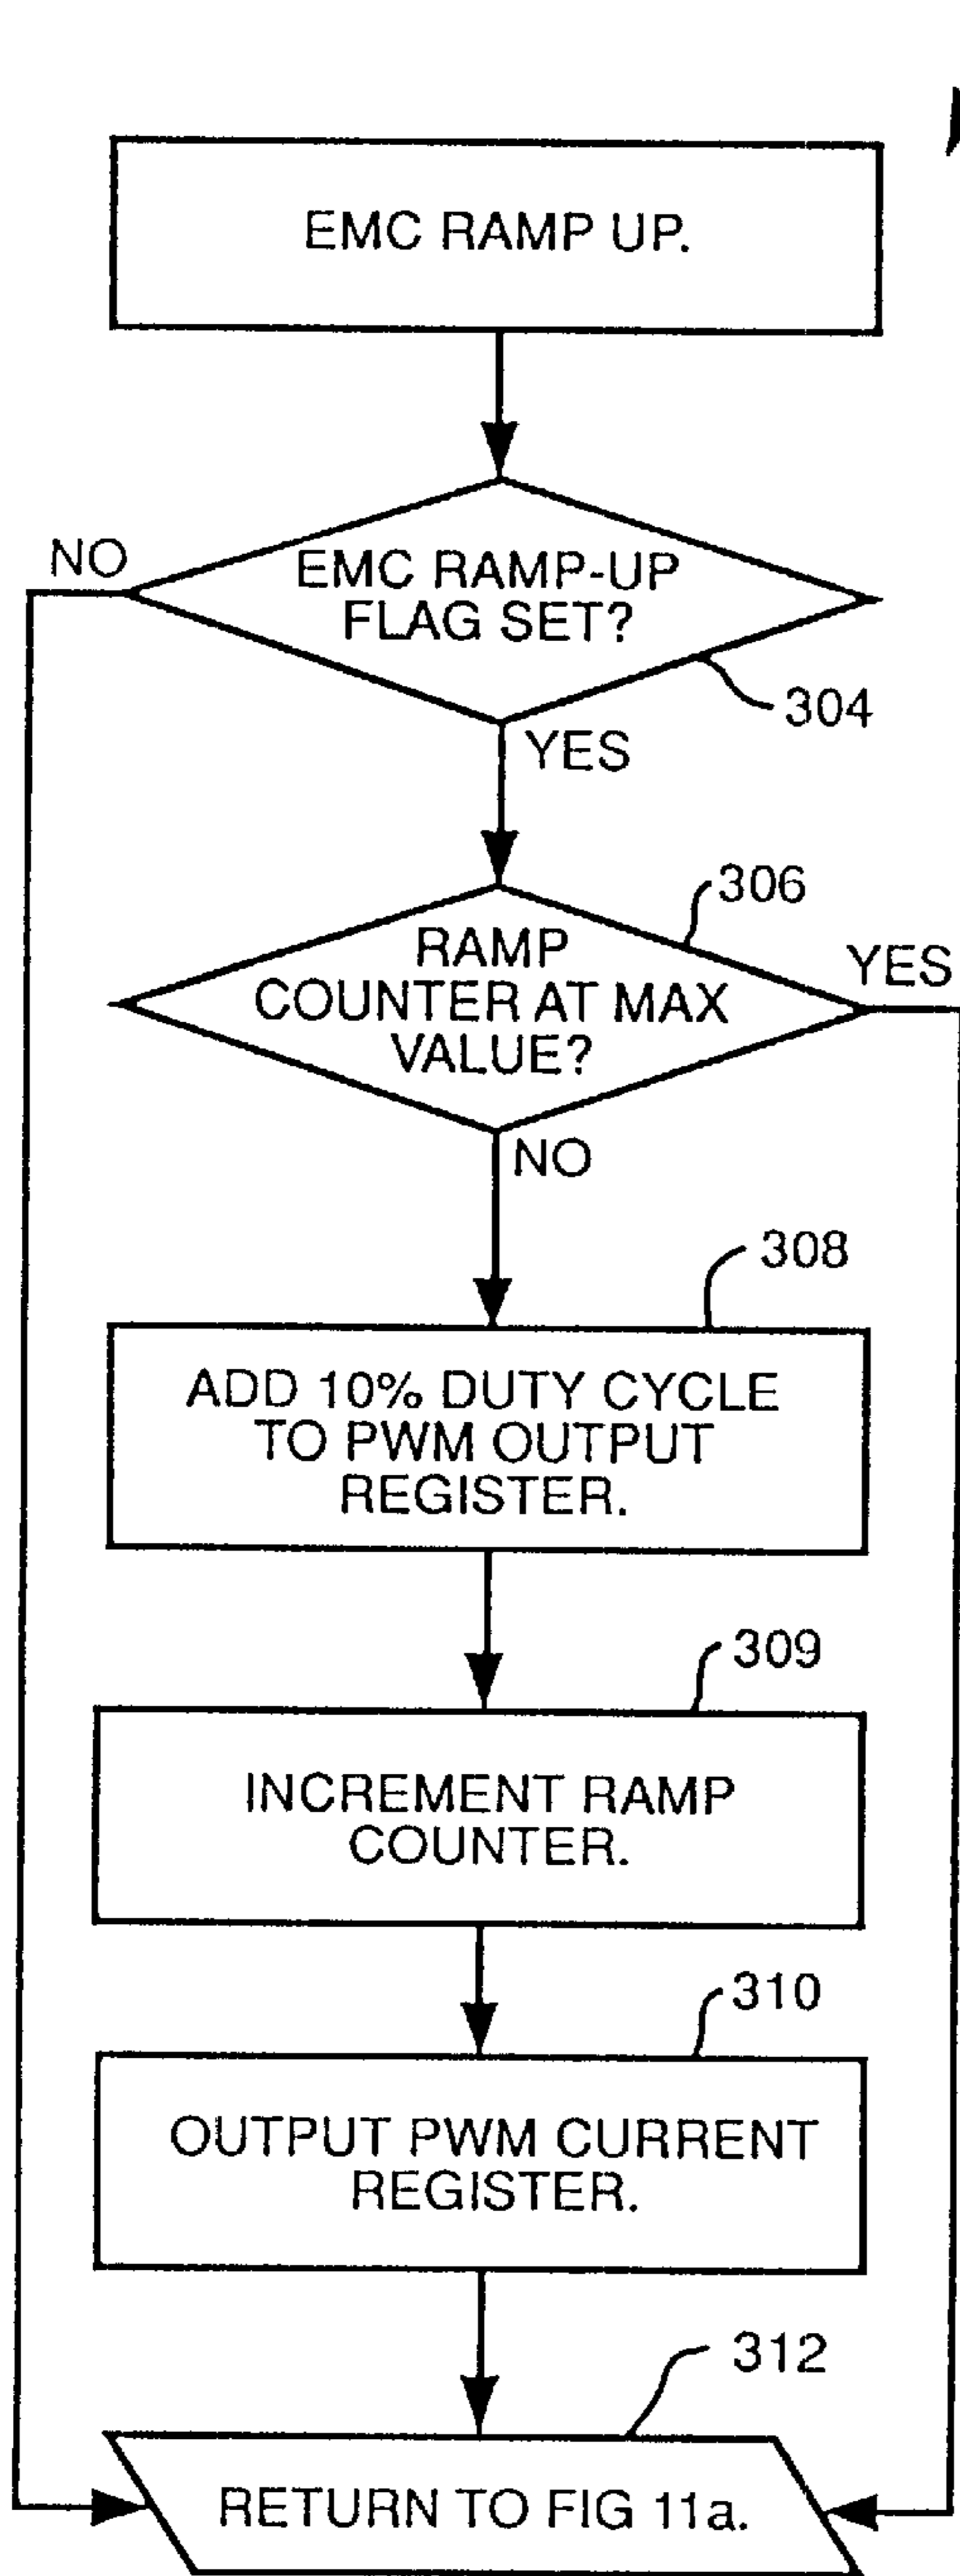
EMC RAMP UP.

NO

EMC RAMP-UP FLAG SET?

304

YES

306

RAMP COUNTER AT MAX VALUE?

YES

NO

308

ADD 10% DUTY CYCLE TO PWM OUTPUT REGISTER.

309

INCREMENT RAMP COUNTER.

310

OUTPUT PWM CURRENT REGISTER.

312

RETURN TO FIG 11a.